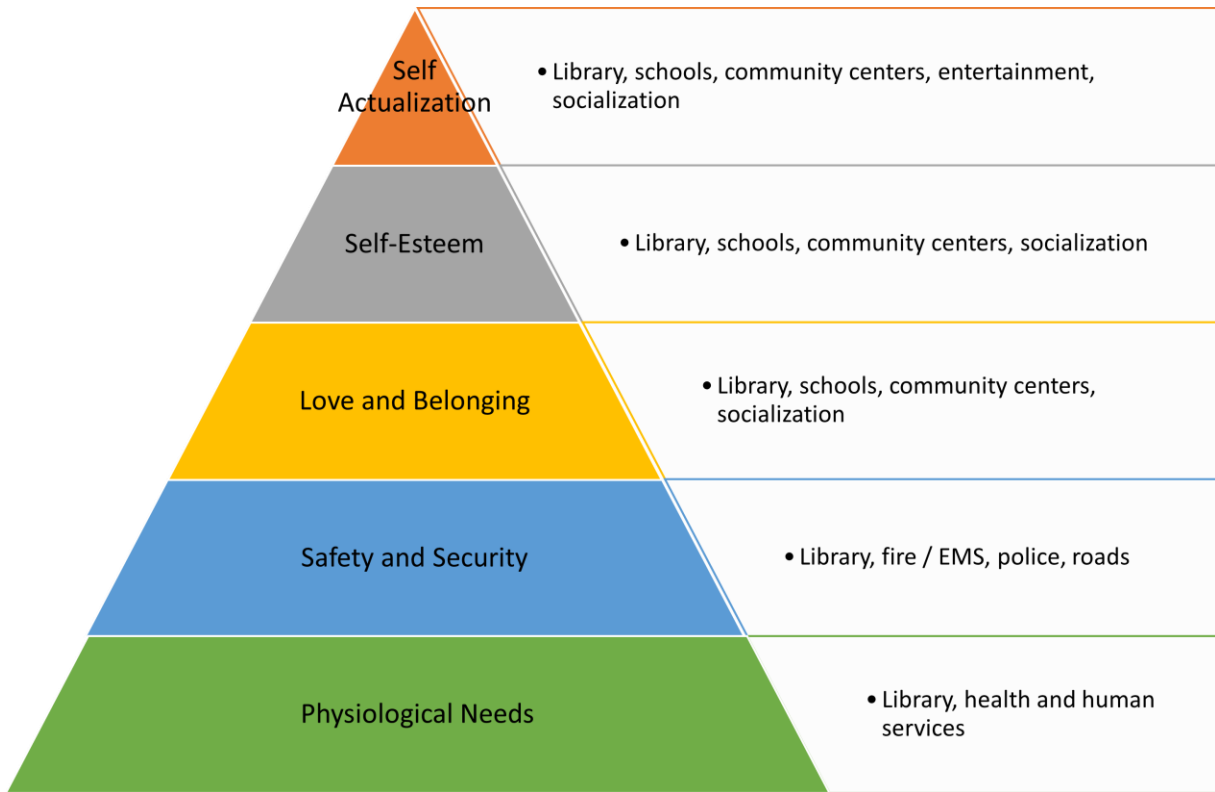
Self Actualization

• Library, schools, community centers, entertainment, socialization

Self-Esteem

• Library, schools, community centers, socialization

Love and Belonging

• Library, schools, community centers, socialization

Safety and Security

• Library, fire / EMS, police, roads

Physiological Needs

• Library, health and human services